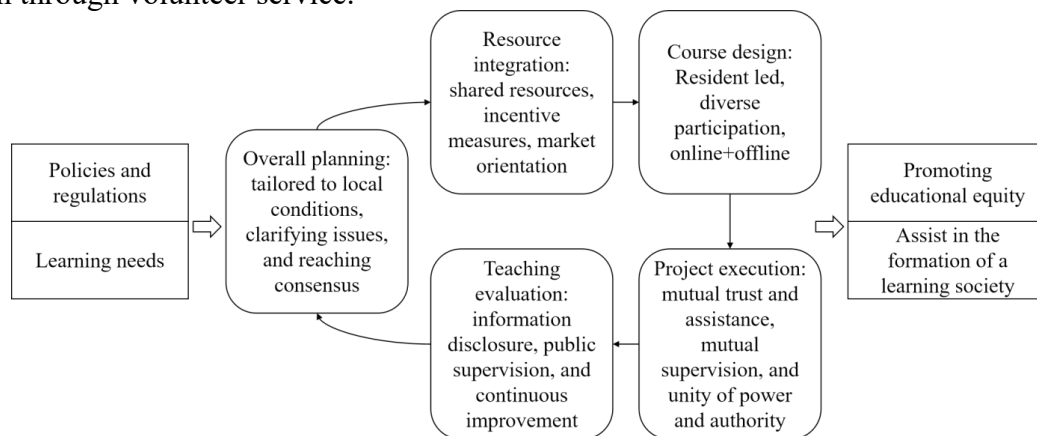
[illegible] through volunteer service.

Policies and regulations

Learning needs

Overall planning: tailored to local conditions, clarifying issues, and reaching consensus

Resource integration: shared resources, incentive measures, market orientation

Course design: Resident led, diverse participation, online+offline

Project execution: mutual trust and assistance, mutual supervision, and unity of power and authority

Teaching evaluation: information disclosure, public supervision, and continuous improvement

Promoting educational equity

Assist in the formation of a learning society